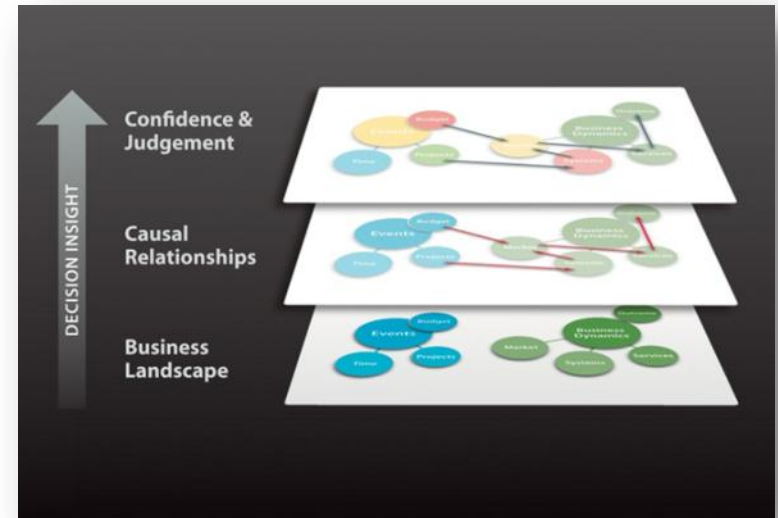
DECISION INSIGHT

Confidence & Judgement

Causal Relationships

Business Landscape

Events
Budget
Time
Projects
Business Dynamics
Services
Market
Systems
Outcomes

Events
Budget
Time
Projects
Business Dynamics
Market
Systems
Services

Events
Budget
Time
Projects
Business Dynamics
Services
Outcomes